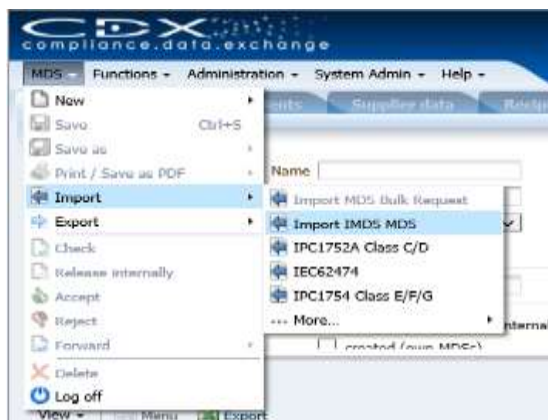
CDX
compliance.data.exchange

MDS - Functions - Administration - System Admin - Help -

New
Save Ctrl+S
Save as
Print / Save as PDF
Import
Export
Check
Release internally
Accept
Reject
Forward
Delete
Log off

ents Supplier data Recip

Name

Import MDS Bulk Request
Import IMDS MDS
IPC1752A Class C/D
IEC62474
IPC1754 Class E/F/G
··· More...

interna
created (own MDSs)

View - Menu Export